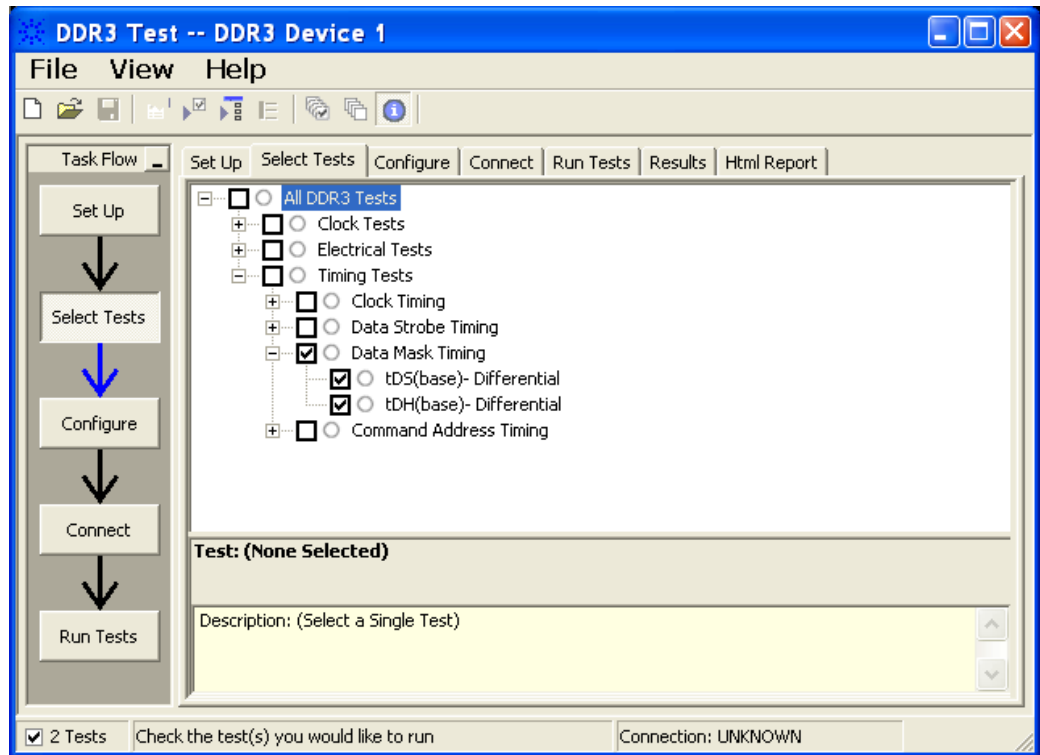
DDR3 Test -- DDR3 Device 1

File View Help

Task Flow

Set Up

Select Tests

Configure

Connect

Run Tests

Set Up | Select Tests | Configure | Connect | Run Tests | Results | Html Report

All DDR3 Tests
Clock Tests
Electrical Tests
Timing Tests
Clock Timing
Data Strobe Timing
Data Mask Timing
tDS(base)- Differential
tDH(base)- Differential
Command Address Timing

Test: (None Selected)

Description: (Select a Single Test)

2 Tests | Check the test(s) you would like to run | Connection: UNKNOWN